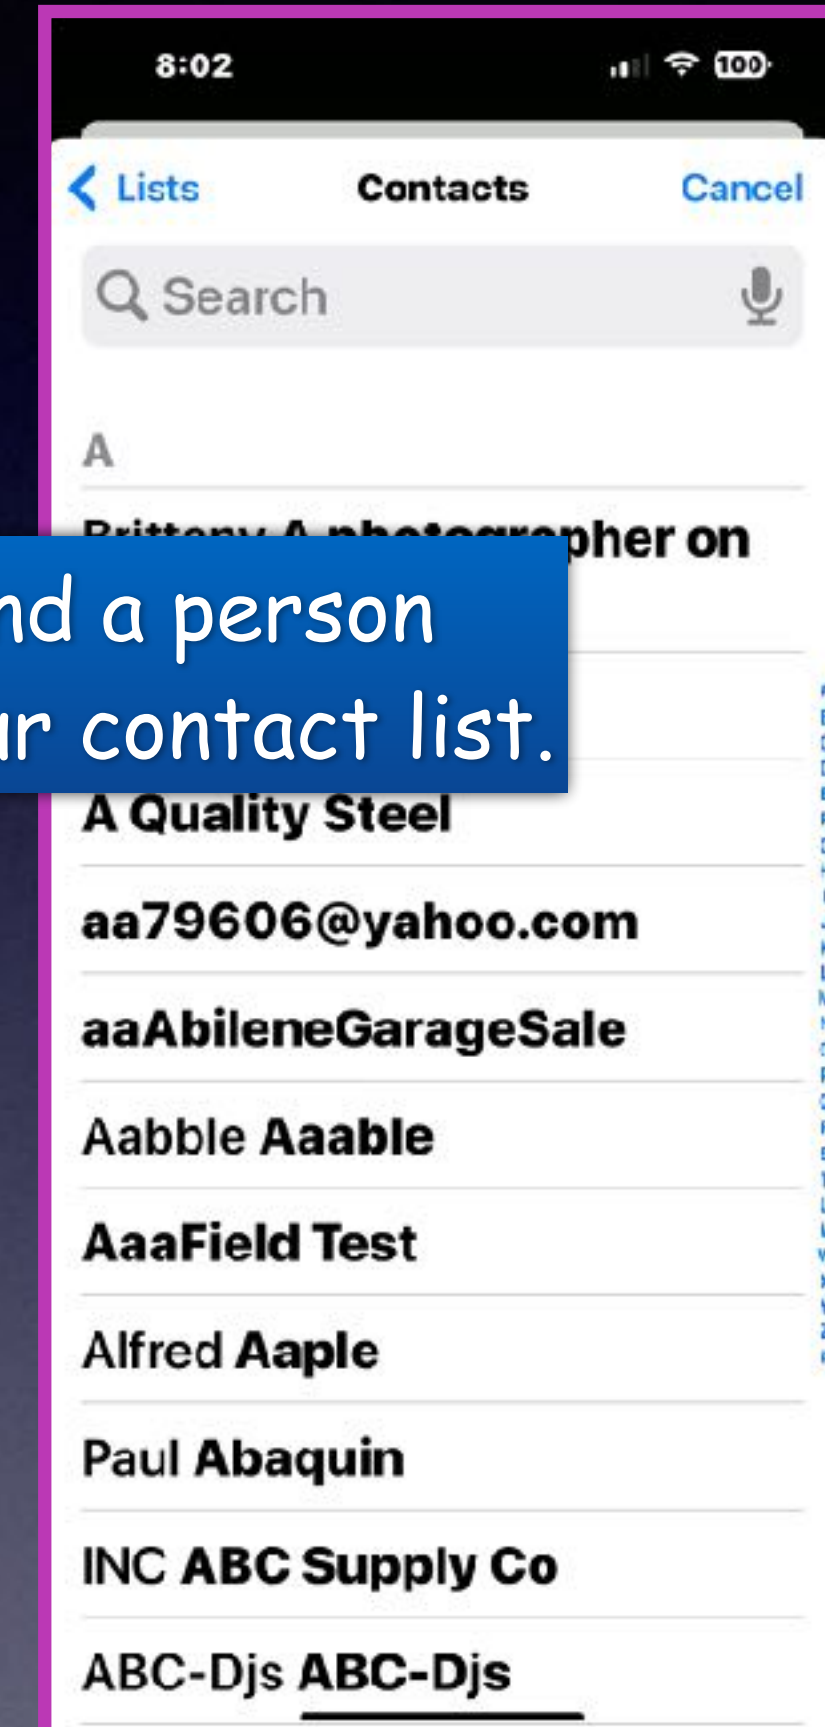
8:02

100

Lists

Contacts

Cancel

Search

A

Brittany A photographer on

nd a person
ur contact list.

A Quality Steel

aa79606@yahoo.com

aaAbileneGarageSale

Aabble Aaable

AaaField Test

Alfred Aaple

Paul Abaquin

INC ABC Supply Co

ABC-Djs ABC-Djs